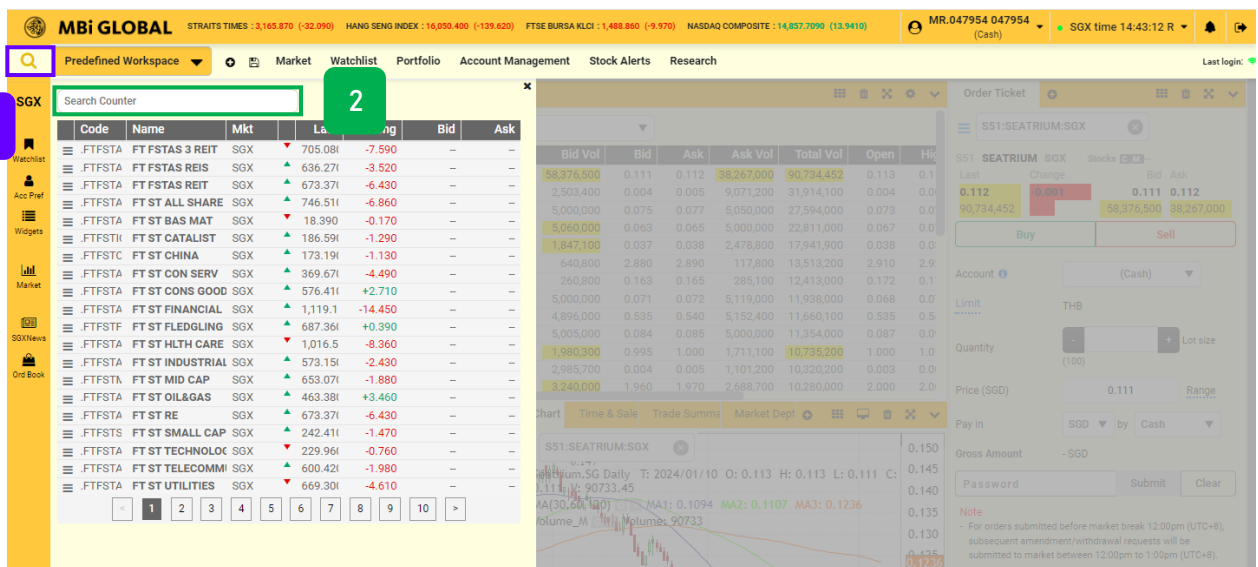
MBi GLOBAL STRAITS TIMES : 3,165.870 (-32.090) HANG SENG INDEX : 16,050.400 (-139.620) FTSE BURSA KLCI : 1,488.860 (-9.970) NASDAQ COMPOSITE : 14,857.7090 (13.9410)

MR.047954 047954 (Cash)

SGX time 14:43:12 R

Predefined Workspace Market Watchlist Portfolio Account Management Stock Alerts Research Last login:

SGX

Watchlist
Acc Pref
Widgets
Market
SGXNews
Ord Book

Search Counter

2

| Code | Name | Mkt | | La | ng | Bid | Ask |
|---|---|---|---|---|---|---|---|
| .FTFSTA | FT FSTAS 3 REIT | SGX | | 705.08 | -7.590 | -- | -- |
| .FTFSTA | FT FSTAS REIS | SGX | | 636.27 | -3.520 | -- | -- |
| .FTFSTA | FT FSTAS REIT | SGX | | 673.37 | -6.430 | -- | -- |
| .FTFSTA | FT ST ALL SHARE | SGX | | 746.51 | -6.860 | -- | -- |
| .FTFSTA | FT ST BAS MAT | SGX | | 18.390 | -0.170 | -- | -- |
| .FTFSTI | FT ST CATALIST | SGX | | 186.59 | -1.290 | -- | -- |
| .FTFSTC | FT ST CHINA | SGX | | 173.19 | -1.130 | -- | -- |
| .FTFSTA | FT ST CON SERV | SGX | | 369.67 | -4.490 | -- | -- |
| .FTFSTA | FT ST CONS GOOD | SGX | | 576.41 | +2.710 | -- | -- |
| .FTFSTA | FT ST FINANCIAL | SGX | | 1,119.1 | -14.450 | -- | -- |
| .FTFSTF | FT ST FLEDGLING | SGX | | 687.36 | +0.390 | -- | -- |
| .FTFSTA | FT ST HLTH CARE | SGX | | 1,016.5 | -8.360 | -- | -- |
| .FTFSTA | FT ST INDUSTRIAL | SGX | | 573.15 | -2.430 | -- | -- |
| .FTFSTM | FT ST MID CAP | SGX | | 653.07 | -1.880 | -- | -- |
| .FTFSTA | FT ST OIL&GAS | SGX | | 463.38 | +3.460 | -- | -- |
| .FTFSTA | FT ST RE | SGX | | 673.37 | -6.430 | -- | -- |
| .FTFSTS | FT ST SMALL CAP | SGX | | 242.41 | -1.470 | -- | -- |
| .FTFSTA | FT ST TECHNOLOG | SGX | | 229.96 | -0.760 | -- | -- |
| .FTFSTA | FT ST TELECOMM | SGX | | 600.42 | -1.980 | -- | -- |
| .FTFSTA | FT ST UTILITIES | SGX | | 669.30 | -4.610 | -- | -- |

< 1 2 3 4 5 6 7 8 9 10 >

| Bid Vol | Bid | Ask | Ask Vol | Total Vol | Open | Hi |
|---|---|---|---|---|---|---|
| 58,376,500 | 0.111 | 0.112 | 38,267,000 | 90,734,452 | 0.113 | 0.1 |
| 2,503,400 | 0.004 | 0.005 | 9,071,200 | 31,914,100 | 0.004 | 0.0 |
| 5,000,000 | 0.075 | 0.077 | 5,050,000 | 27,594,000 | 0.073 | 0.0 |
| 5,060,000 | 0.063 | 0.065 | 5,000,000 | 22,811,000 | 0.067 | 0.0 |
| 1,847,100 | 0.037 | 0.038 | 2,478,800 | 17,941,900 | 0.038 | 0.0 |
| 640,800 | 2.880 | 2.890 | 117,800 | 13,513,200 | 2.910 | 2.9 |
| 260,800 | 0.163 | 0.165 | 285,100 | 12,413,000 | 0.172 | 0.1 |
| 5,000,000 | 0.071 | 0.072 | 5,119,000 | 11,938,000 | 0.068 | 0.0 |
| 4,896,000 | 0.535 | 0.540 | 5,152,400 | 11,660,100 | 0.535 | 0.5 |
| 5,005,000 | 0.084 | 0.085 | 5,000,000 | 11,354,000 | 0.087 | 0.0 |
| 1,980,300 | 0.995 | 1.000 | 1,711,100 | 10,735,200 | 1.000 | 1.0 |
| 2,985,700 | 0.004 | 0.005 | 1,101,200 | 10,320,200 | 0.003 | 0.0 |
| 3,240,000 | 1.960 | 1.970 | 2,688,700 | 10,280,000 | 2.000 | 2.0 |

Chart Time & Sale Trade Summa Market Dept

S51:SEATRIUM:SGX
eatrium.SG Daily T: 2024/01/10 O: 0.113 H: 0.113 L: 0.111 C:
.111 V: 90733.45
MA(30,60,120) MA1: 0.1094 MA2: 0.1107 MA3: 0.1236
Volume_M Volume: 90733
0.150 0.145 0.140 0.135 0.130 0.125

Order Ticket
S51:SEATRIUM:SGX
S51 SEATRIUM SGX Stocks
Last Change Bid Ask
0.112 0.001 0.111 0.112
90,734,452 58,376,500 38,267,000
Buy Sell
Account (Cash)
Limit THB
Quantity Lot size
(100)
Price (SGD) 0.111 Range
Pay in SGD by Cash
Gross Amount - SGD
Password Submit Clear
Note
- For orders submitted before market break 12:00pm (UTC+8), subsequent amendment/withdrawal requests will be submitted to market between 12:00pm to 1:00pm (UTC+8).